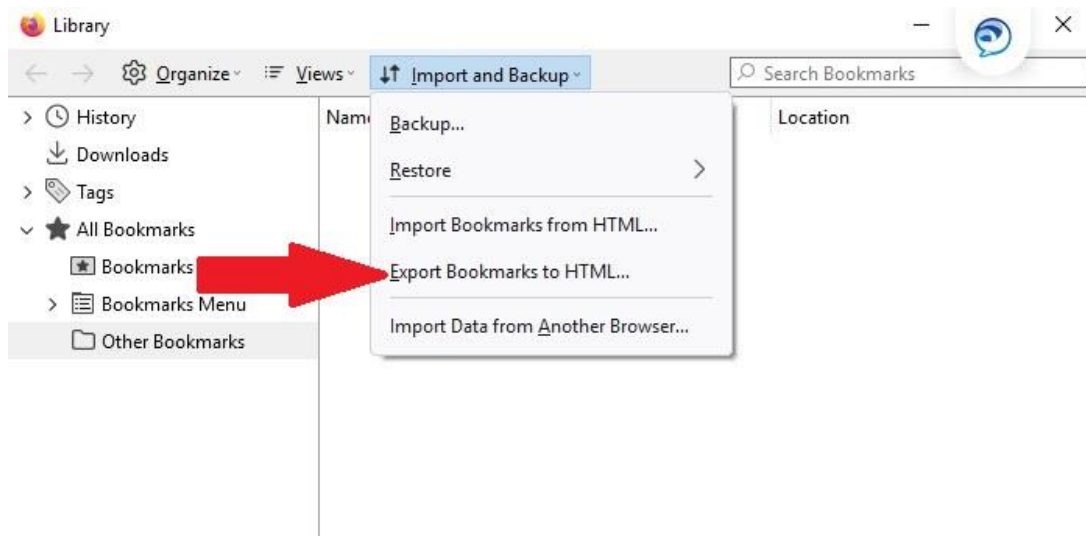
Library

Organize Views Import and Backup Search Bookmarks

History
Downloads
Tags
All Bookmarks
Bookmarks
Bookmarks Menu
Other Bookmarks

Nam

Location

Backup...
Restore
Import Bookmarks from HTML...
Export Bookmarks to HTML...
Import Data from Another Browser...